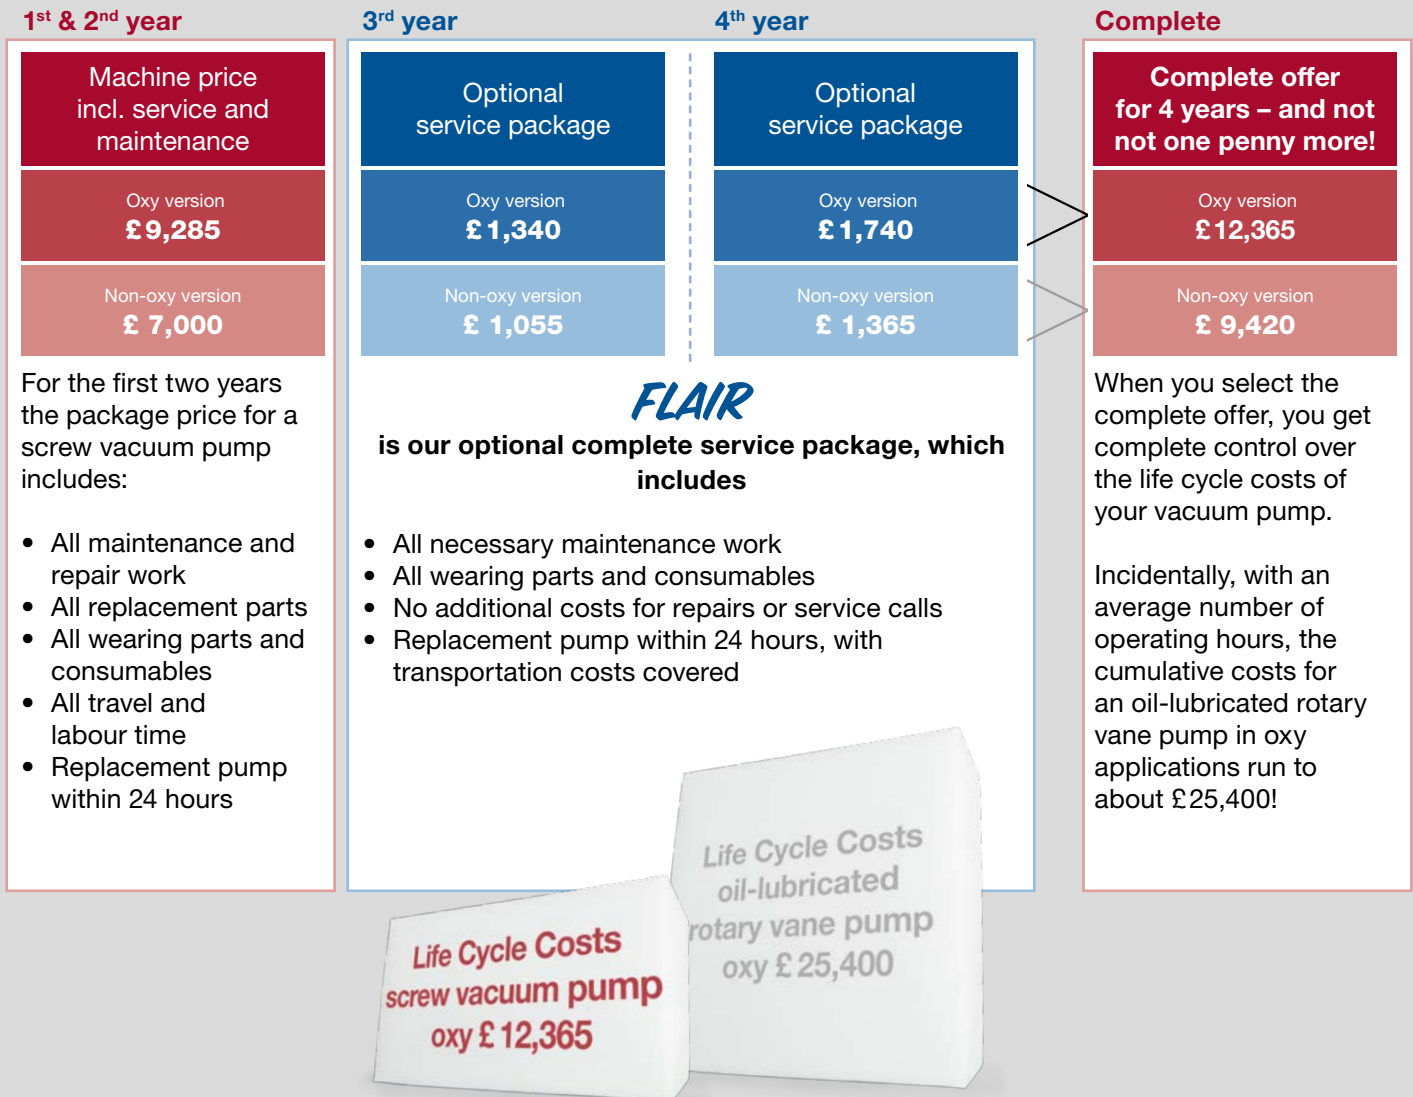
$1^{st}$ & $2^{nd}$ year

Machine price incl. service and maintenance

Oxy version
£ 9,285

Non-oxy version
£ 7,000

For the first two years the package price for a screw vacuum pump includes:

- All maintenance and repair work
- All replacement parts
- All wearing parts and consumables
- All travel and labour time
- Replacement pump within 24 hours

$3^{rd}$ year

Optional service package

Oxy version
£ 1,340

Non-oxy version
£ 1,055

$4^{th}$ year

Optional service package

Oxy version
£ 1,740

Non-oxy version
£ 1,365

FLAIR
is our optional complete service package, which includes

- All necessary maintenance work
- All wearing parts and consumables
- No additional costs for repairs or service calls
- Replacement pump within 24 hours, with transportation costs covered

Complete

Complete offer for 4 years – and not not one penny more!

Oxy version
£ 12,365

Non-oxy version
£ 9,420

When you select the complete offer, you get complete control over the life cycle costs of your vacuum pump.

Incidentally, with an average number of operating hours, the cumulative costs for an oil-lubricated rotary vane pump in oxy applications run to about £ 25,400!

Life Cycle Costs
screw vacuum pump
oxy £ 12,365

Life Cycle Costs
oil-lubricated
rotary vane pump
oxy £ 25,400